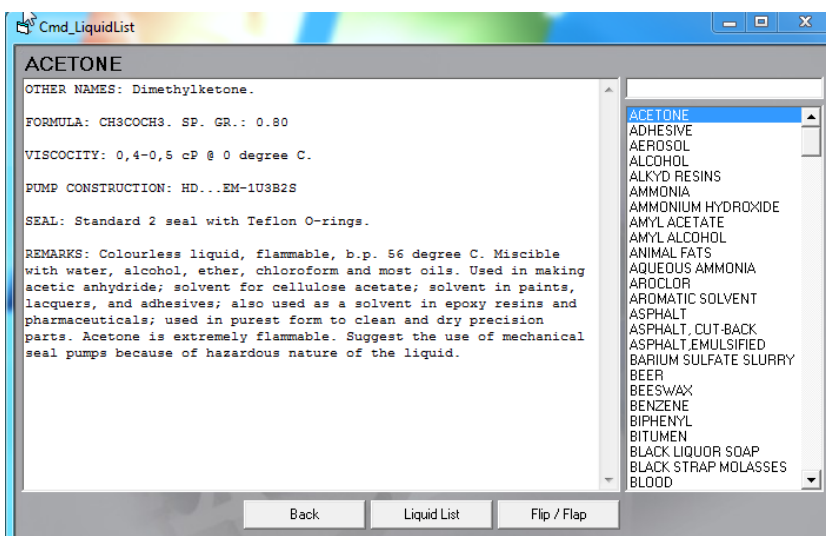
Cmd_LiquidList

ACETONE

OTHER NAMES: Dimethylketone.

FORMULA: CH3COCH3. SP. GR.: 0.80

VISCOCITY: 0,4-0,5 cP @ 0 degree C.

PUMP CONSTRUCTION: HD...EM-1U3B2S

SEAL: Standard 2 seal with Teflon O-rings.

REMARKS: Colourless liquid, flammable, b.p. 56 degree C. Miscible with water, alcohol, ether, chloroform and most oils. Used in making acetic anhydride; solvent for cellulose acetate; solvent in paints, lacquers, and adhesives; also used as a solvent in epoxy resins and pharmaceuticals; used in purest form to clean and dry precision parts. Acetone is extremely flammable. Suggest the use of mechanical seal pumps because of hazardous nature of the liquid.

ACETONE
ADHESIVE
AEROSOL
ALCOHOL
ALKYD RESINS
AMMONIA
AMMONIUM HYDROXIDE
AMYL ACETATE
AMYL ALCOHOL
ANIMAL FATS
AQUEOUS AMMONIA
AROCLOR
AROMATIC SOLVENT
ASPHALT
ASPHALT, CUT-BACK
ASPHALT,EMULSIFIED
BARIUM SULFATE SLURRY
BEER
BEESWAX
BENZENE
BIPHENYL
BITUMEN
BLACK LIQUOR SOAP
BLACK STRAP MOLASSES
BLOOD

Back
Liquid List
Flip / Flap